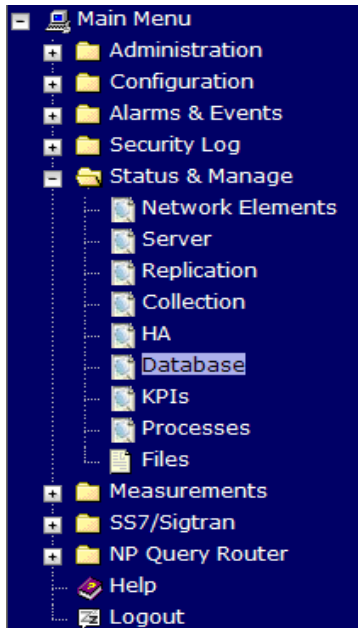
Main Menu
Administration
Configuration
Alarms & Events
Security Log
Status & Manage
Network Elements
Server
Replication
Collection
HA
Database
KPIs
Processes
Files
Measurements
SS7/Sigtran
NP Query Router
Help
Logout